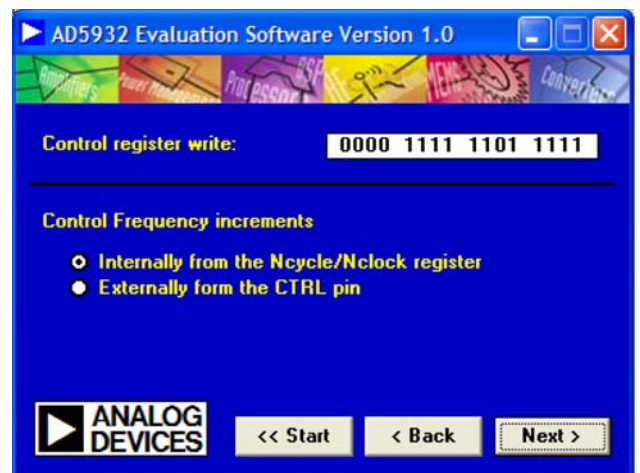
AD5932 Evaluation Software Version 1.0

Amplifiers Power Management Processor DSP MEMS Converters

Control register write:

0000 1111 1101 1111

Control Frequency increments

Internally from the Ncycle/Nclock register
Externally form the CTRL pin

ANALOG DEVICES

<< Start

< Back

Next >